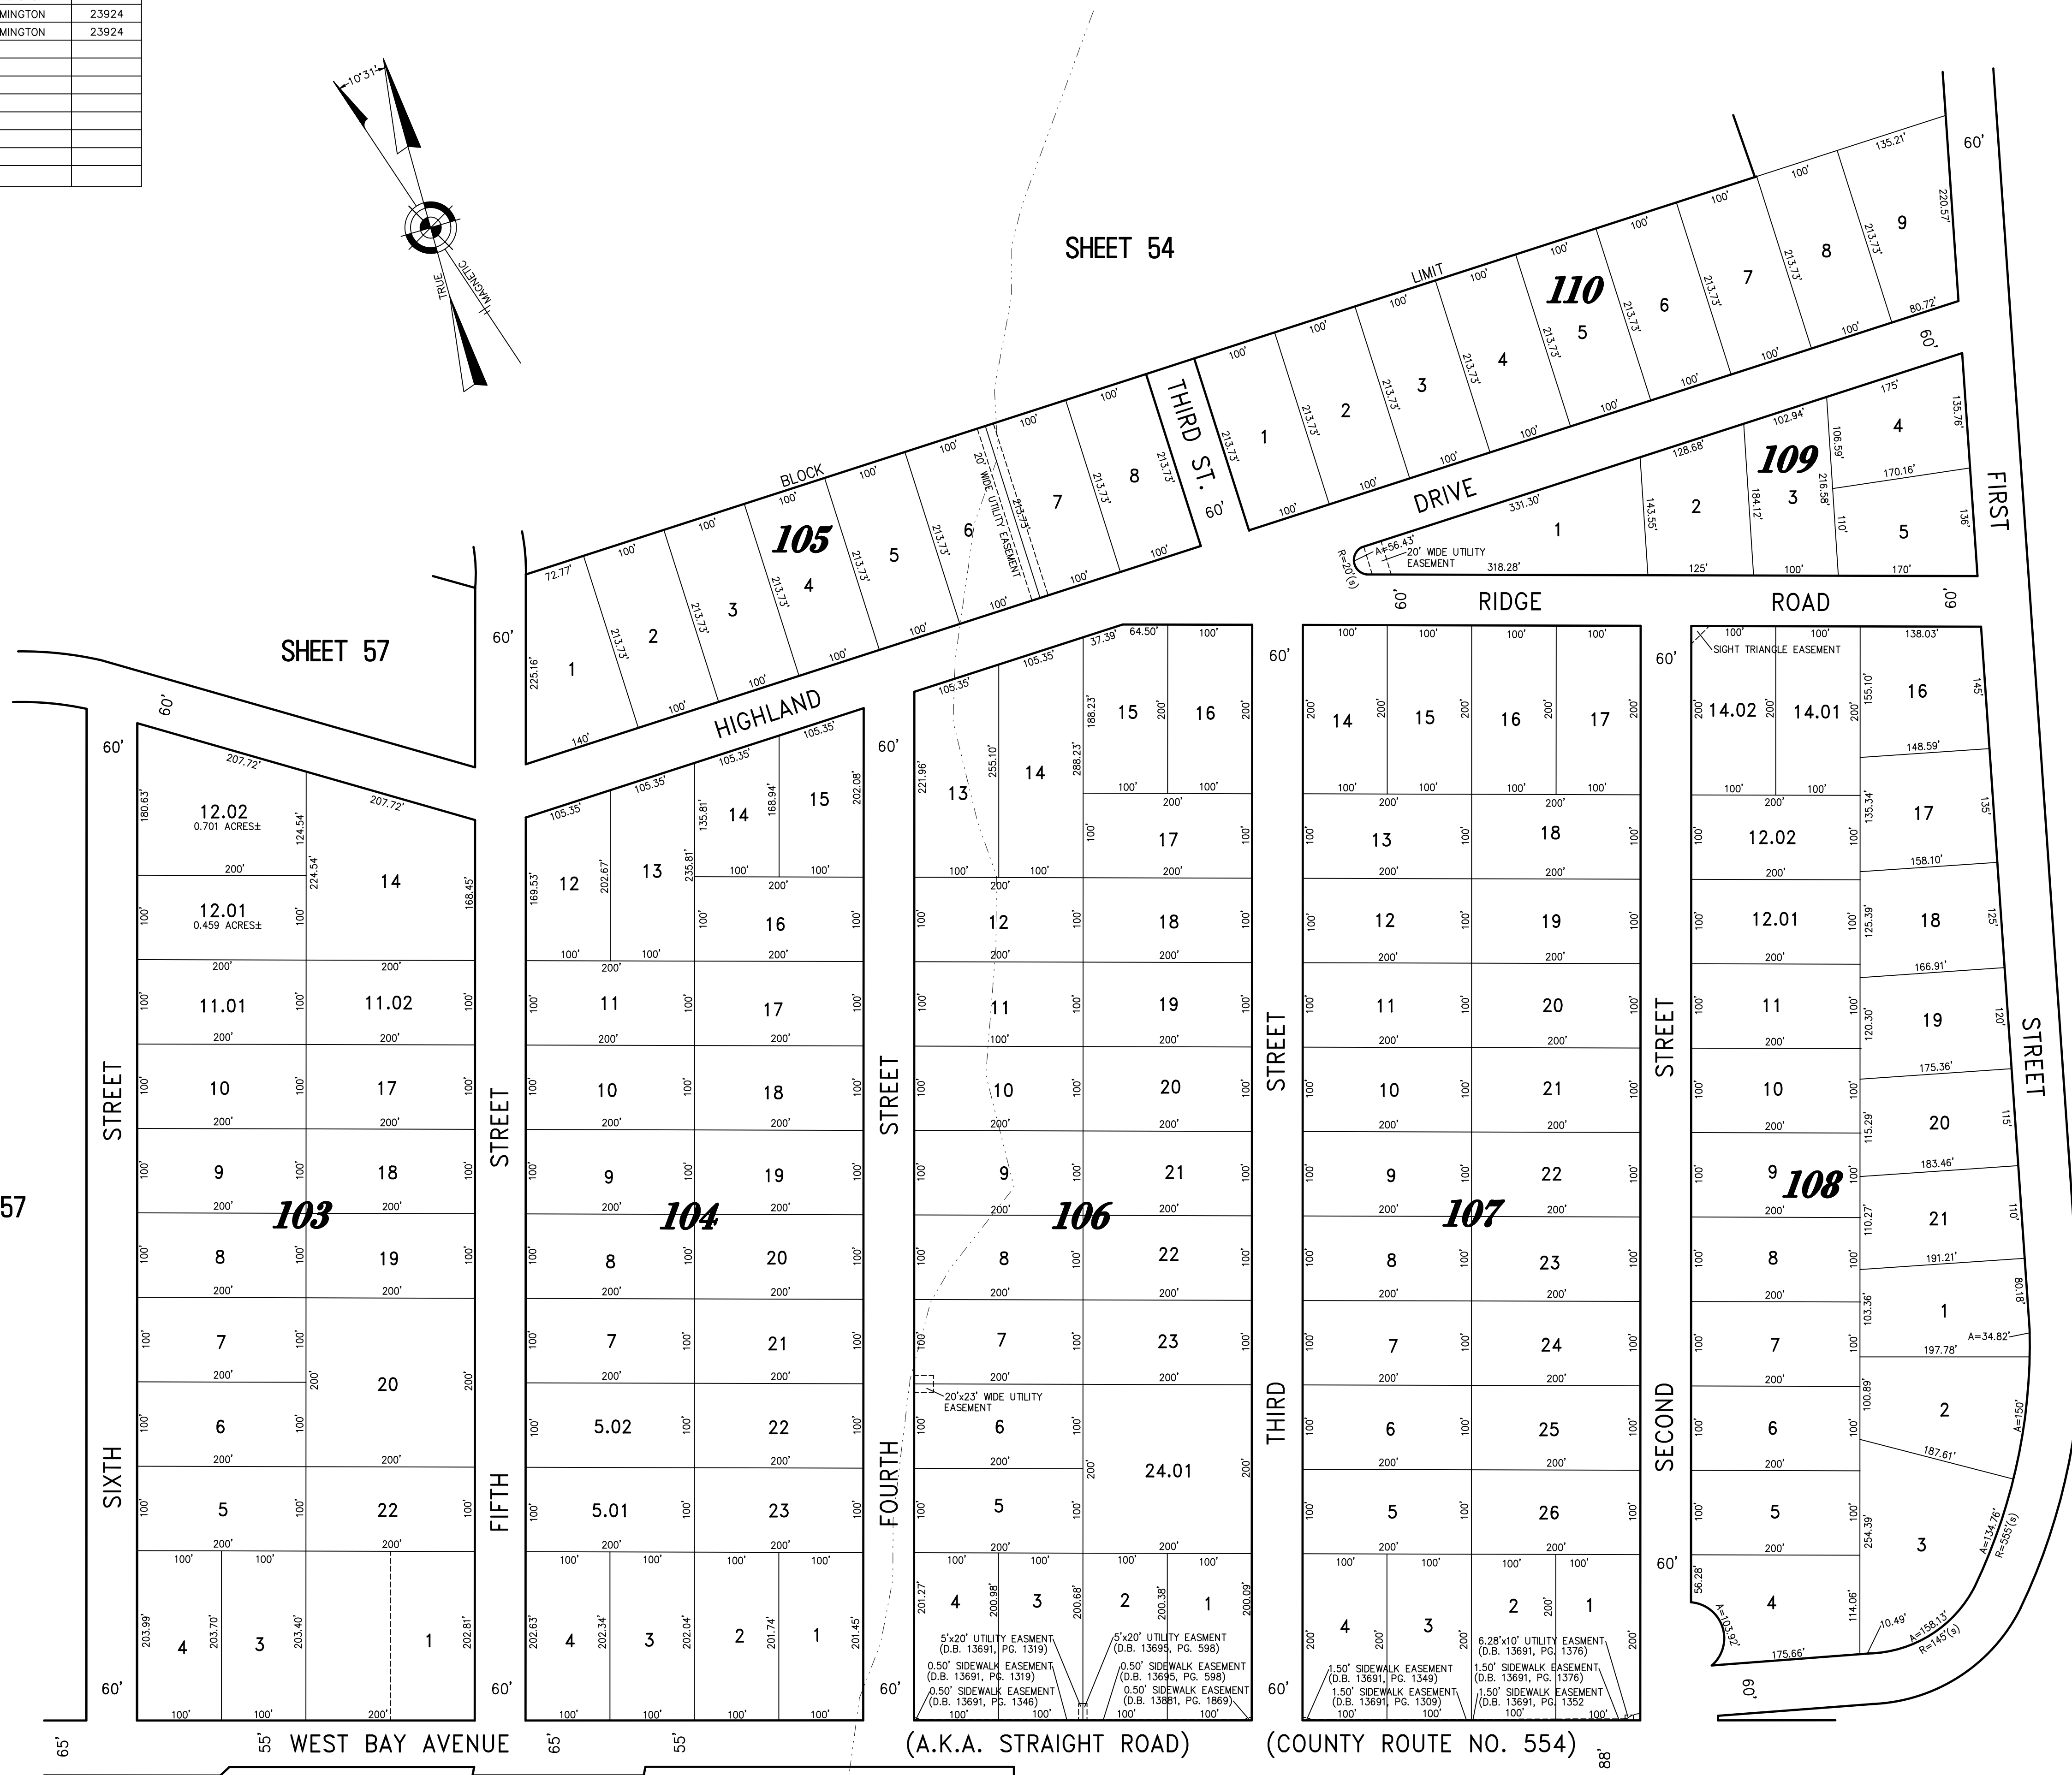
| MINGTON | 23924 |
|---|---|
| MINGTON | 23924 |
| | |
| | |
| | |
| | |
| | |
| | |
| | |
| | |

10°31'
TRUE
MAGNETIC

SHEET 54

SHEET 57

57

BLOCK LIMIT

105
110
109
103
104
106
107
108

THIRD ST.
DRIVE
RIDGE ROAD
HIGHLAND
FIRST STREET
SIXTH STREET
FIFTH STREET
FOURTH STREET
THIRD STREET
SECOND STREET

WEST BAY AVENUE (A.K.A. STRAIGHT ROAD) (COUNTY ROUTE NO. 554)

12.02
0.701 ACRES±
12.01
0.459 ACRES±

20' WIDE UTILITY EASEMENT
A=56.43'
R=20'(s)
SIGHT TRIANGLE EASEMENT
20'x23' WIDE UTILITY EASEMENT
5'x20' UTILITY EASMENT (D.B. 13691, PG. 1319)
0.50' SIDEWALK EASEMENT (D.B. 13691, PG. 1319)
0.50' SIDEWALK EASEMENT (D.B. 13691, PG. 1346)
5'x20' UTILITY EASEMENT (D.B. 13695, PG. 598)
0.50' SIDEWALK EASEMENT (D.B. 13695, PG. 598)
0.50' SIDEWALK EASEMENT (D.B. 13881, PG. 1869)
1.50' SIDEWALK EASEMENT (D.B. 13691, PG. 1349)
1.50' SIDEWALK EASEMENT (D.B. 13691, PG. 1309)
6.28'x10' UTILITY EASEMENT (D.B. 13691, PG. 1376)
1.50' SIDEWALK EASEMENT (D.B. 13691, PG. 1376)
1.50' SIDEWALK EASEMENT (D.B. 13691, PG. 1352)

A=34.82'
A=150'
A=134.76'
R=555'(s)
A=103.92'
A=158.13'
R=145'(s)

60' 65' 55' 88'